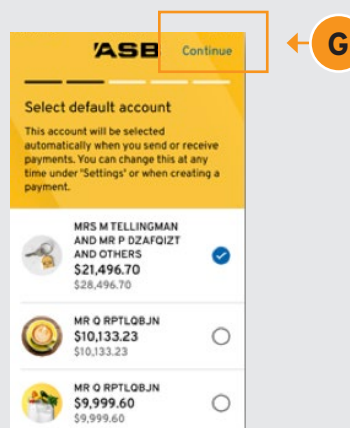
ASB Continue

G

Select default account

This account will be selected automatically when you send or receive payments. You can change this at any time under "Settings" or when creating a payment.

MRS M TELLINGMAN AND MR P DZAFQIZT AND OTHERS
$21,496.70
$28,496.70

MR Q RPTLQBJN
$10,133.23
$10,133.23

MR Q RPTLQBJN
$9,999.60
$9,999.60